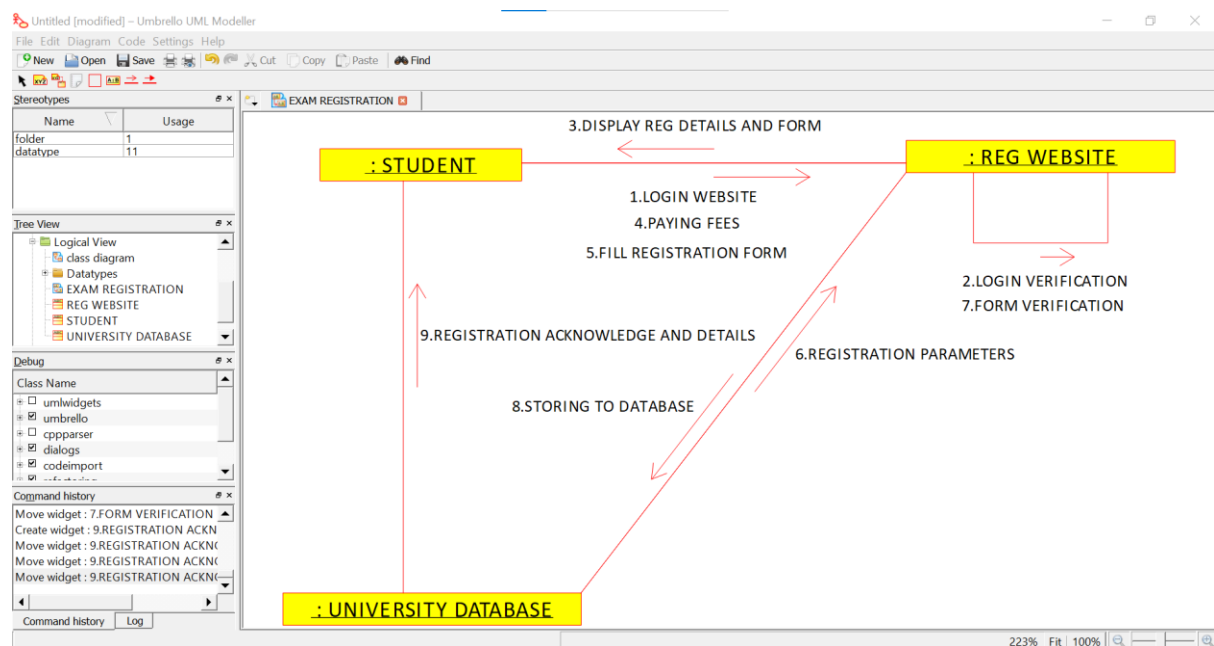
Untitled [modified] – Umbrello UML Modeller

File Edit Diagram Code Settings Help

New Open Save Cut Copy Paste Find

Stereotypes

| Name | Usage |
|---|---|
| folder | 1 |
| datatype | 11 |

Tree View

Logical View
class diagram
Datatypes
EXAM REGISTRATION
REG WEBSITE
STUDENT
UNIVERSITY DATABASE

Debug

Class Name
umlwidgets
umbrello
cppparser
dialogs
codeimport

Command history

Move widget : 7.FORM VERIFICATION
Create widget : 9.REGISTRATION ACKN
Move widget : 9.REGISTRATION ACKN
Move widget : 9.REGISTRATION ACKN
Move widget : 9.REGISTRATION ACKN

Command history Log

EXAM REGISTRATION

3.DISPLAY REG DETAILS AND FORM

: STUDENT

: REG WEBSITE

1.LOGIN WEBSITE
4.PAYING FEES
5.FILL REGISTRATION FORM

2.LOGIN VERIFICATION
7.FORM VERIFICATION

9.REGISTRATION ACKNOWLEDGE AND DETAILS

6.REGISTRATION PARAMETERS

8.STORING TO DATABASE

: UNIVERSITY DATABASE

223% Fit 100%